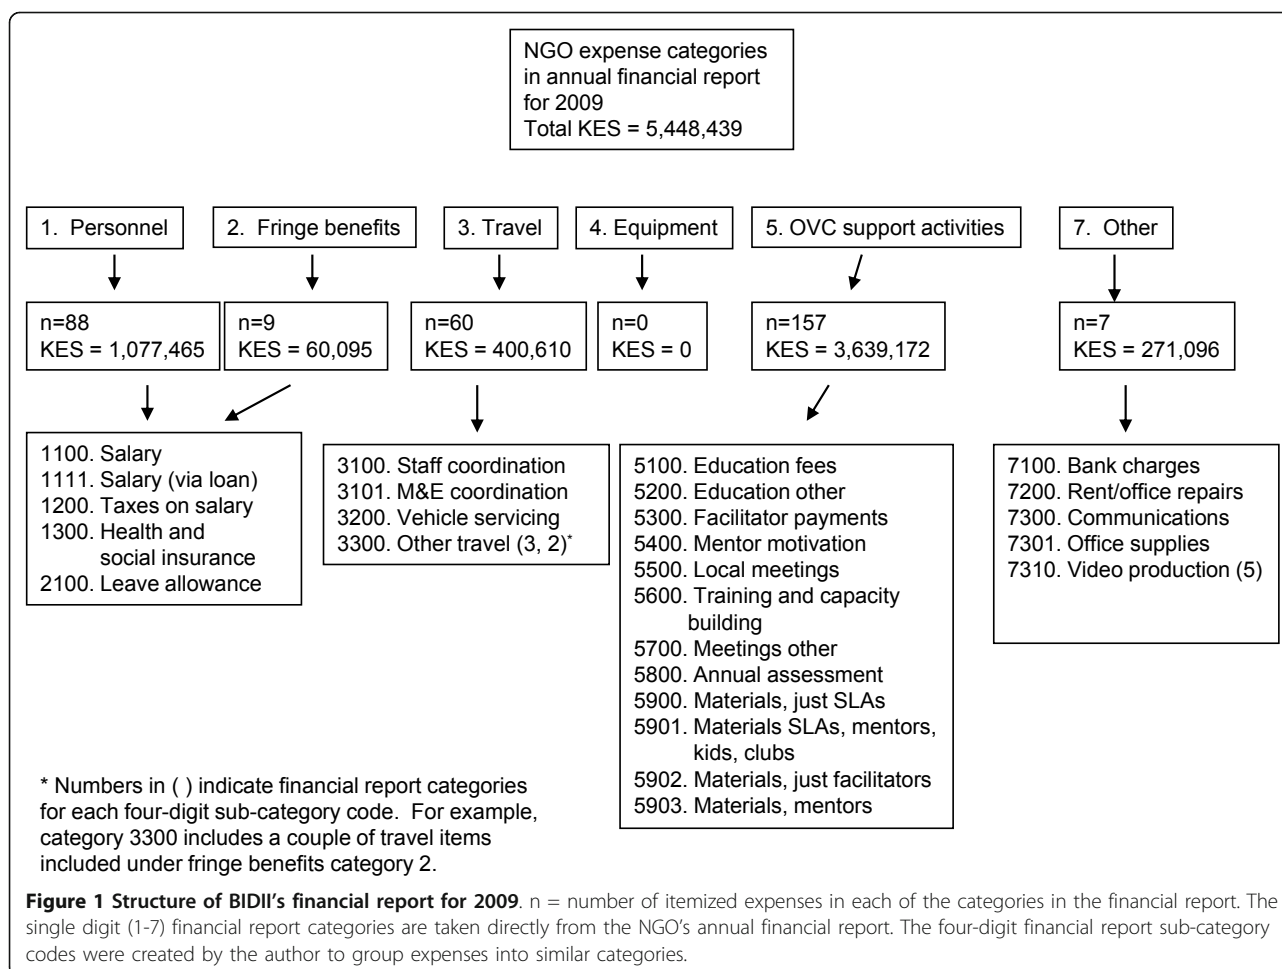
NGO expense categories in annual financial report for 2009
Total KES = 5,448,439

1. Personnel

2. Fringe benefits

3. Travel

4. Equipment

5. OVC support activities

7. Other

n=88
KES = 1,077,465

n=9
KES = 60,095

n=60
KES = 400,610

n=0
KES = 0

n=157
KES = 3,639,172

n=7
KES = 271,096

1100. Salary
1111. Salary (via loan)
1200. Taxes on salary
1300. Health and social insurance
2100. Leave allowance

3100. Staff coordination
3101. M&E coordination
3200. Vehicle servicing
3300. Other travel (3, 2)*

5100. Education fees
5200. Education other
5300. Facilitator payments
5400. Mentor motivation
5500. Local meetings
5600. Training and capacity building
5700. Meetings other
5800. Annual assessment
5900. Materials, just SLAs
5901. Materials SLAs, mentors, kids, clubs
5902. Materials, just facilitators
5903. Materials, mentors

7100. Bank charges
7200. Rent/office repairs
7300. Communications
7301. Office supplies
7310. Video production (5)

* Numbers in ( ) indicate financial report categories for each four-digit sub-category code. For example, category 3300 includes a couple of travel items included under fringe benefits category 2.

**Figure 1 Structure of BIDII's financial report for 2009**. n = number of itemized expenses in each of the categories in the financial report. The single digit (1-7) financial report categories are taken directly from the NGO's annual financial report. The four-digit financial report sub-category codes were created by the author to group expenses into similar categories.